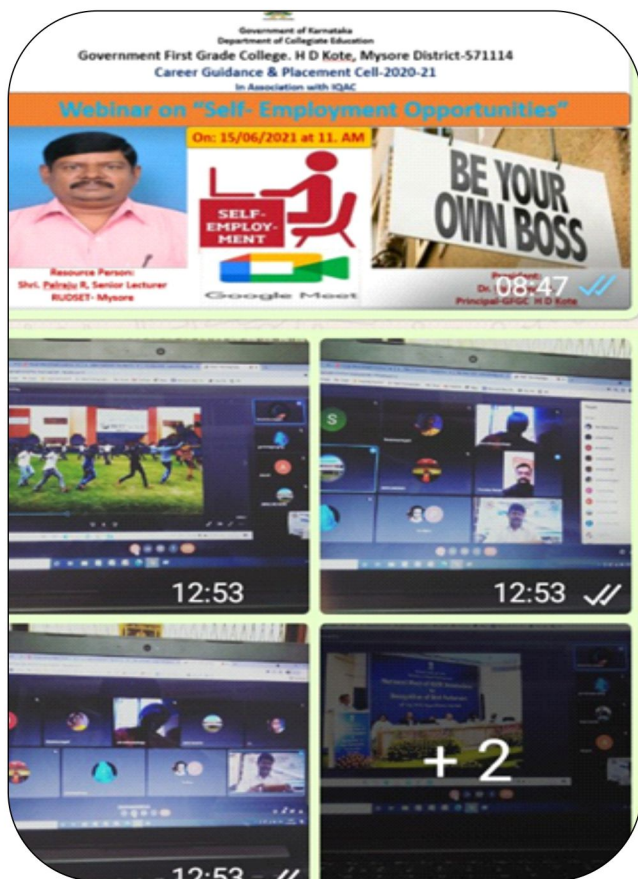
Government of Karnataka
Department of Collegiate Education
Government First Grade College. H D Kote, Mysore District-571114
Career Guidance & Placement Cell-2020-21
In Association with IQAC

Webinar on "Self- Employment Opportunities"

On: 15/06/2021 at 11. AM

SELF-EMPLOY-MENT

Google Meet

BE YOUR OWN BOSS

Resource Person:
Shri. Palraju R, Senior Lecturer
RUDSET- Mysore

President
Dr. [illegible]
Principal-GFGC H D Kote

08:47

12:53

12:53

12:53

+2